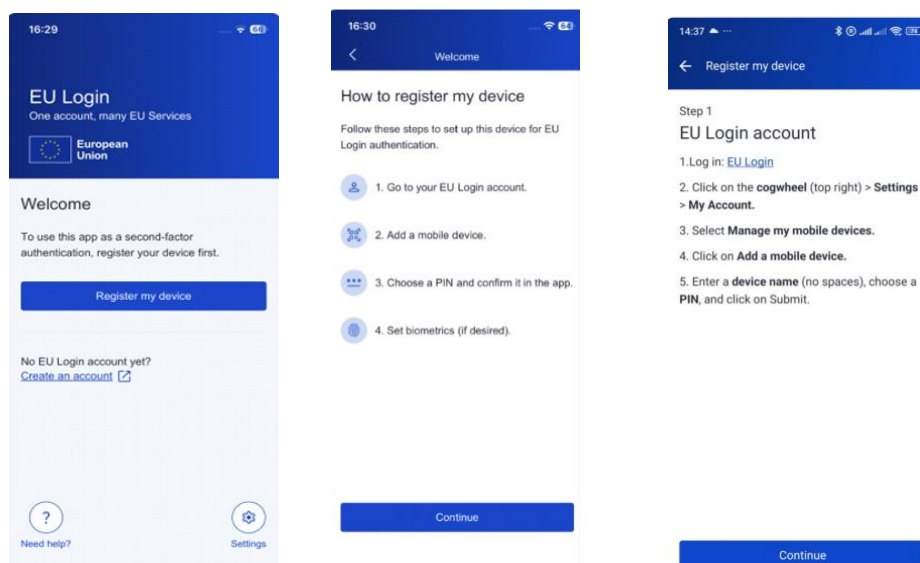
16:29

EU Login
One account, many EU Services

European Union

Welcome

To use this app as a second-factor authentication, register your device first.

Register my device

No EU Login account yet?
Create an account

Need help?

Settings

16:30

Welcome

How to register my device

Follow these steps to set up this device for EU Login authentication.

1. Go to your EU Login account.

2. Add a mobile device.

3. Choose a PIN and confirm it in the app.

4. Set biometrics (if desired).

Continue

14:37

Register my device

Step 1

EU Login account

1.Log in: EU Login

2. Click on the cogwheel (top right) > Settings > My Account.

3. Select Manage my mobile devices.

4. Click on Add a mobile device.

5. Enter a device name (no spaces), choose a PIN, and click on Submit.

Continue